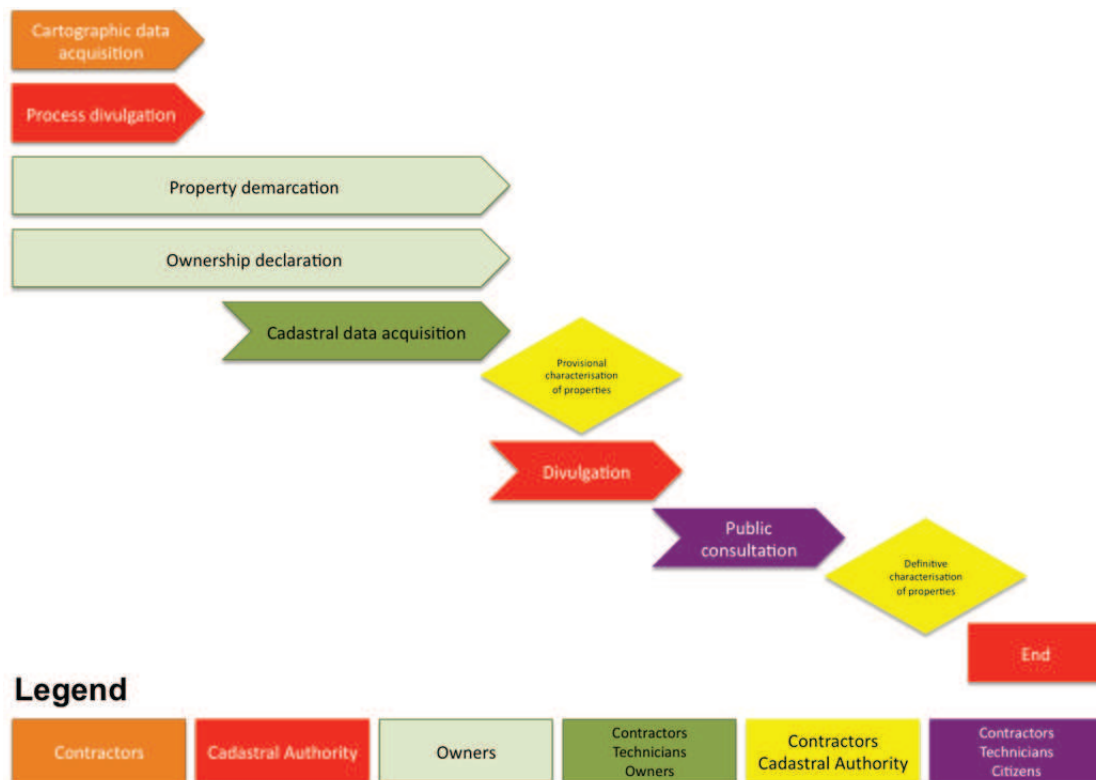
Cartographic data acquisition

Process divulgation

Property demarcation

Ownership declaration

Cadastral data acquisition

Provisional characterisation of properties

Divulgation

Public consultation

Definitive characterisation of properties

End

Legend

Contractors

Cadastral Authority

Owners

Contractors
Technicians
Owners

Contractors
Cadastral Authority

Contractors
Technicians
Citizens